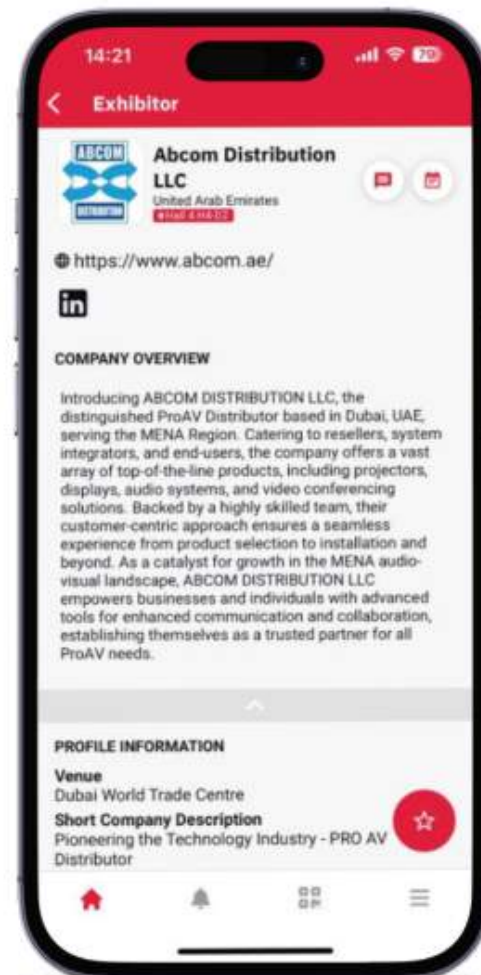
14:21

70

Exhibitor

ABCOM

DISTRIBUTION

Abcom Distribution LLC

United Arab Emirates

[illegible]

https://www.abcom.ae/

in

COMPANY OVERVIEW

Introducing ABCOM DISTRIBUTION LLC, the distinguished ProAV Distributor based in Dubai, UAE, serving the MENA Region. Catering to resellers, system integrators, and end-users, the company offers a vast array of top-of-the-line products, including projectors, displays, audio systems, and video conferencing solutions. Backed by a highly skilled team, their customer-centric approach ensures a seamless experience from product selection to installation and beyond. As a catalyst for growth in the MENA audio-visual landscape, ABCOM DISTRIBUTION LLC empowers businesses and individuals with advanced tools for enhanced communication and collaboration, establishing themselves as a trusted partner for all ProAV needs.

PROFILE INFORMATION

Venue
Dubai World Trade Centre

Short Company Description
Pioneering the Technology Industry - PRO AV Distributor